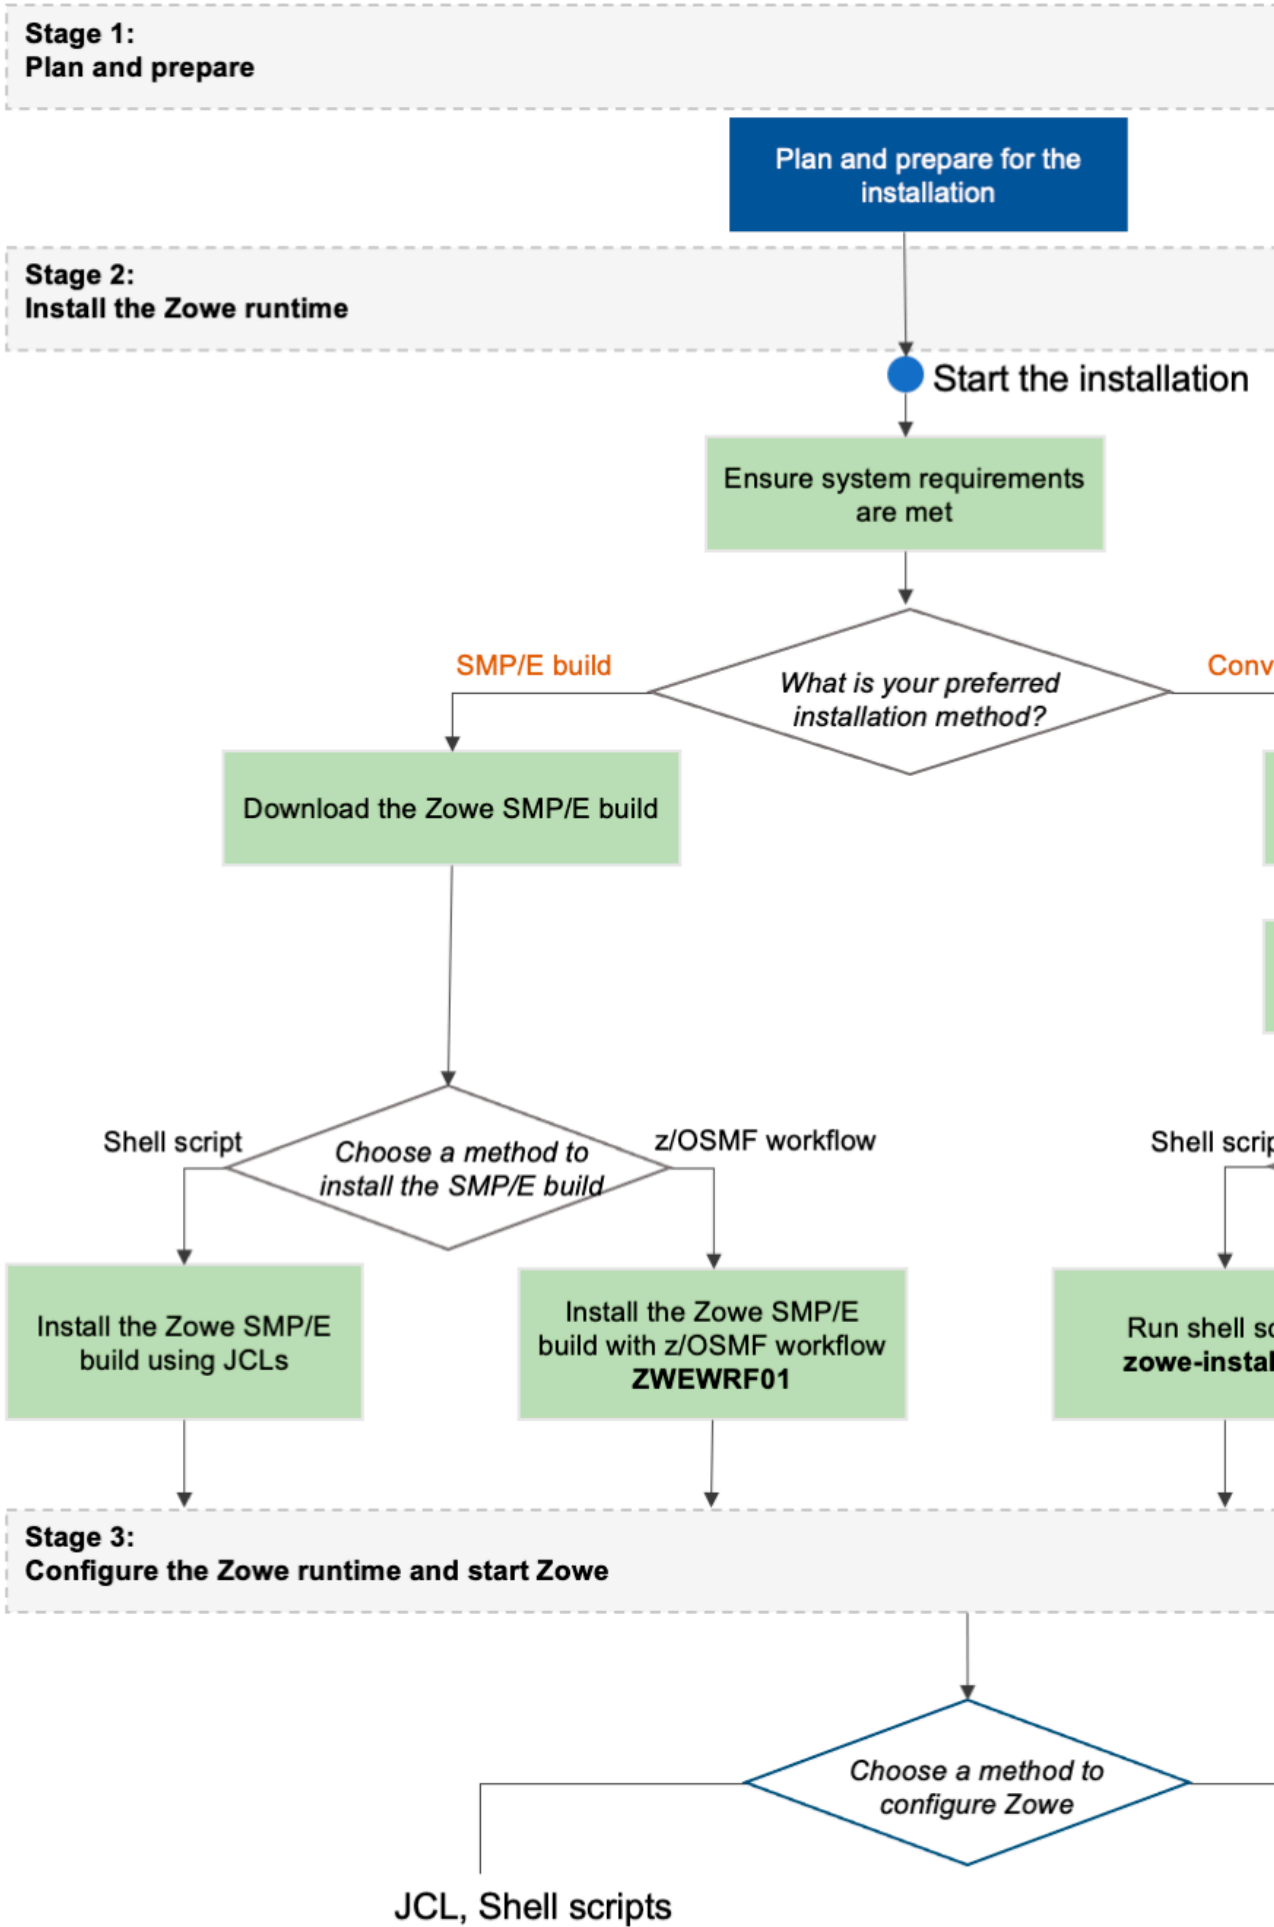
Stage 1:
Plan and prepare

Plan and prepare for the installation

Stage 2:
Install the Zowe runtime

Start the installation

Ensure system requirements are met

SMP/E build

What is your preferred installation method?

Conv

Download the Zowe SMP/E build

Shell script

Choose a method to install the SMP/E build

z/OSMF workflow

Shell scrip

Install the Zowe SMP/E build using JCLs

Install the Zowe SMP/E build with z/OSMF workflow **ZWEWRF01**

Run shell sc **zowe-instal**

Stage 3:
Configure the Zowe runtime and start Zowe

Choose a method to configure Zowe

JCL, Shell scripts